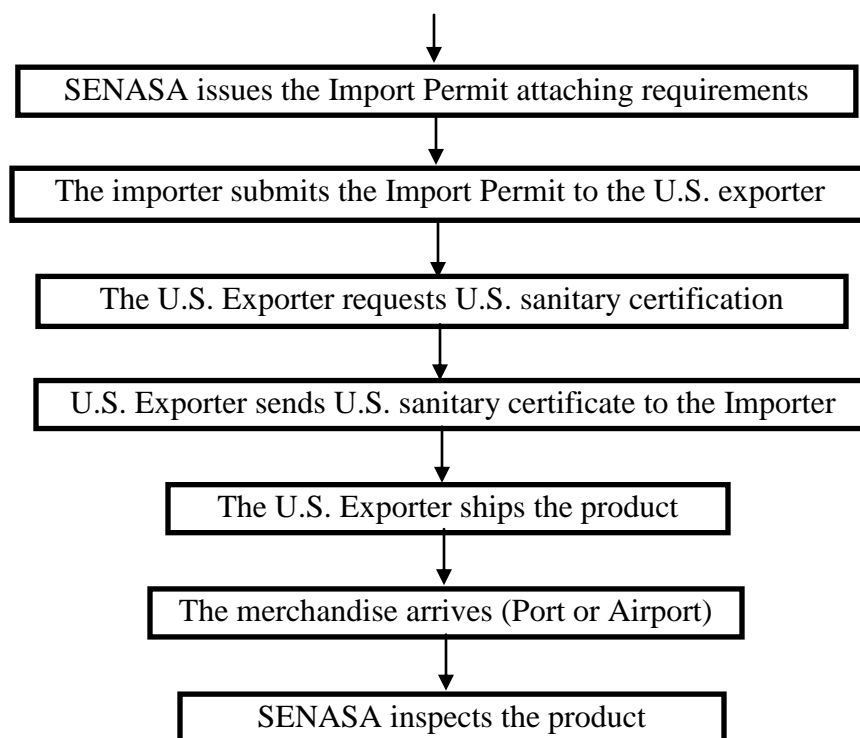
SENASA issues the Import Permit attaching requirements

The importer submits the Import Permit to the U.S. exporter

The U.S. Exporter requests U.S. sanitary certification

U.S. Exporter sends U.S. sanitary certificate to the Importer

The U.S. Exporter ships the product

The merchandise arrives (Port or Airport)

SENASA inspects the product